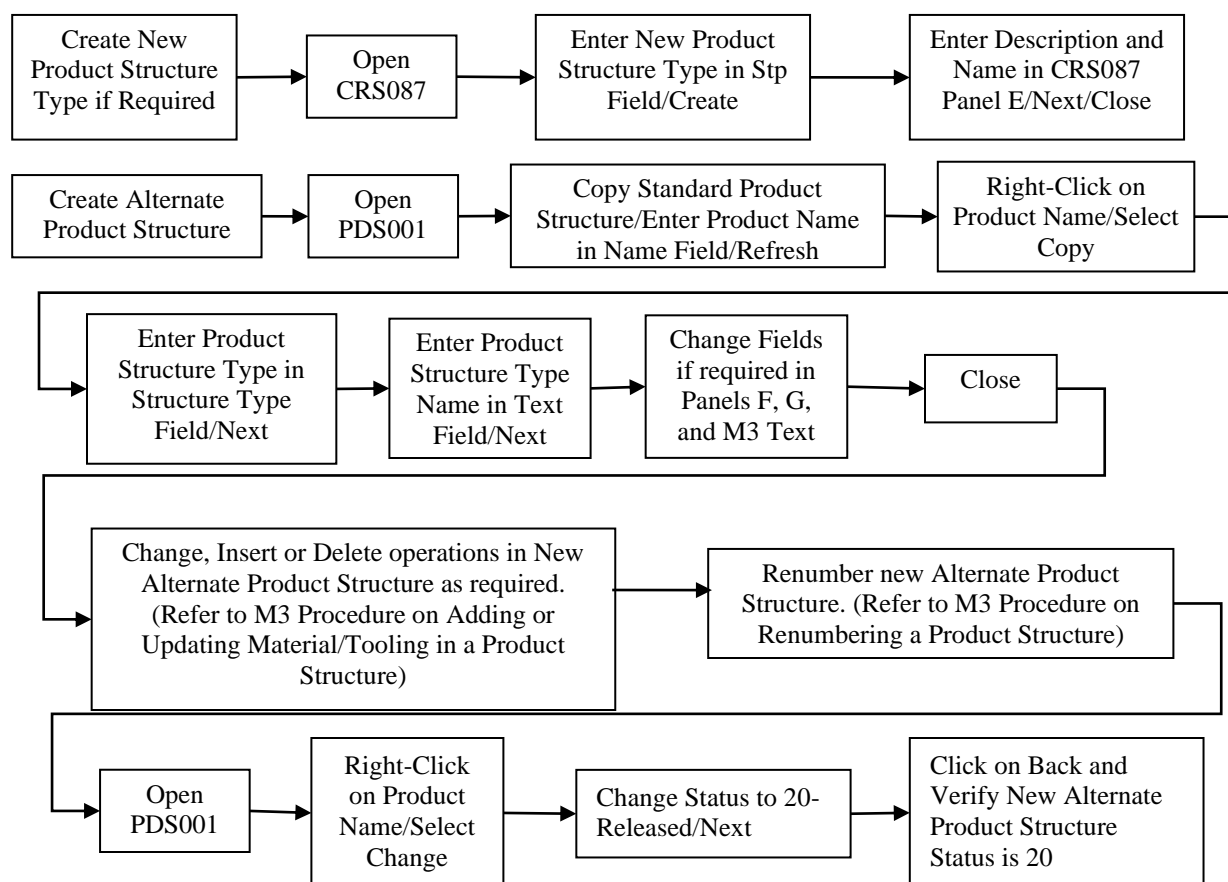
Create New Product Structure Type if Required

Open CRS087

Enter New Product Structure Type in Stp Field/Create

Enter Description and Name in CRS087 Panel E/Next/Close

Create Alternate Product Structure

Open PDS001

Copy Standard Product Structure/Enter Product Name in Name Field/Refresh

Right-Click on Product Name/Select Copy

Enter Product Structure Type in Structure Type Field/Next

Enter Product Structure Type Name in Text Field/Next

Change Fields if required in Panels F, G, and M3 Text

Close

Change, Insert or Delete operations in New Alternate Product Structure as required. (Refer to M3 Procedure on Adding or Updating Material/Tooling in a Product Structure)

Renumber new Alternate Product Structure. (Refer to M3 Procedure on Renumbering a Product Structure)

Open PDS001

Right-Click on Product Name/Select Change

Change Status to 20-Released/Next

Click on Back and Verify New Alternate Product Structure Status is 20